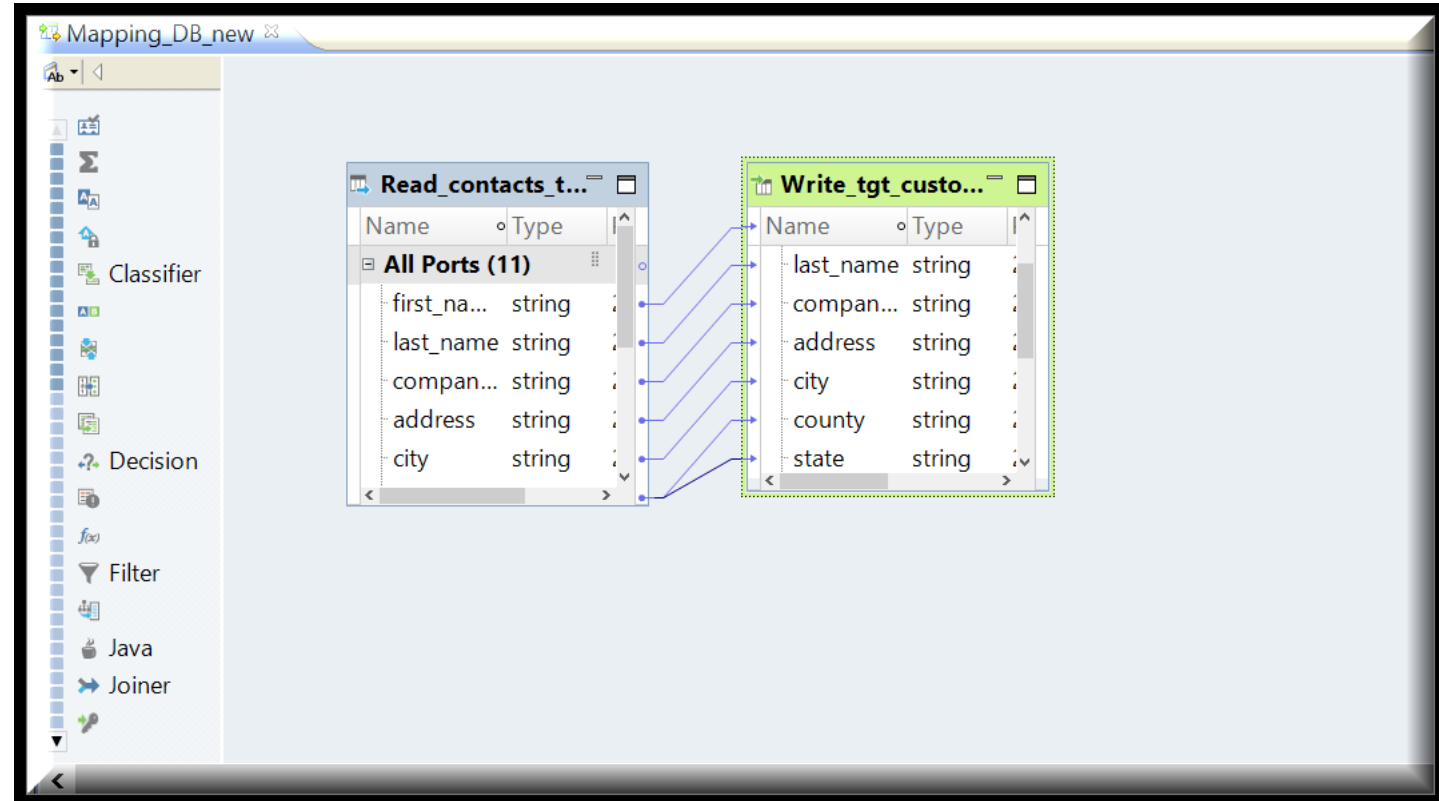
Mapping_DB_new

Classifier
Decision
Filter
Java
Joiner

Read_contacts_t...

| Name | Type |
|---|---|
| All Ports (11) | |
| first_na... | string |
| last_name | string |
| compan... | string |
| address | string |
| city | string |

Write_tgt_custo...

| Name | Type |
|---|---|
| last_name | string |
| compan... | string |
| address | string |
| city | string |
| county | string |
| state | string |